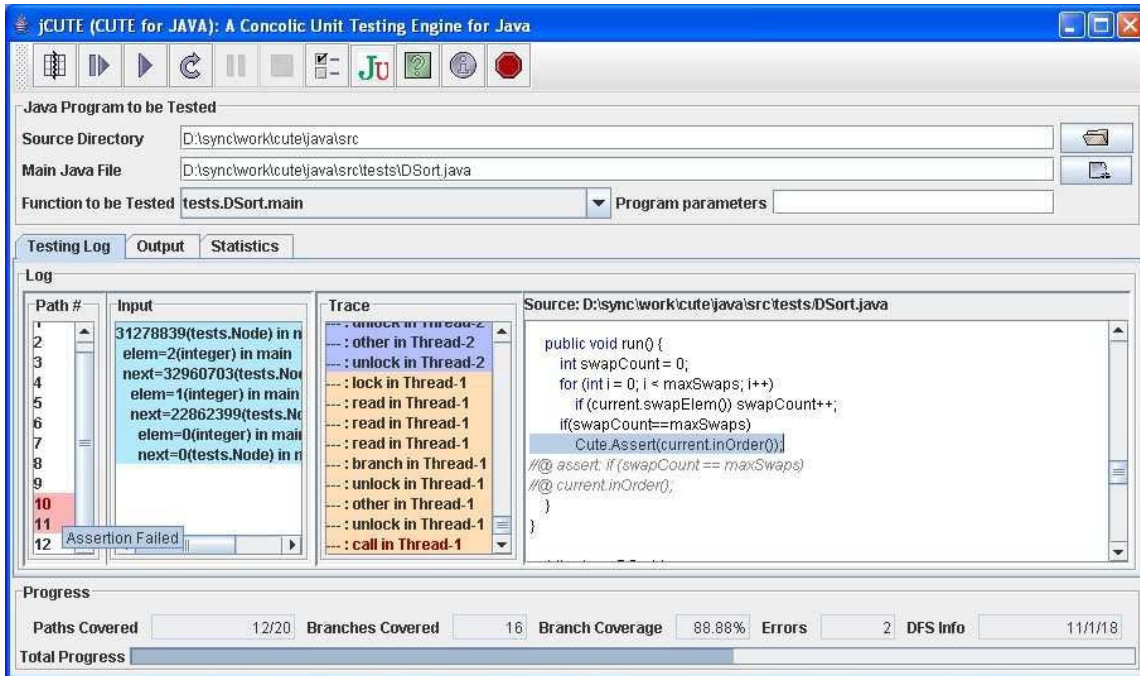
jCUTE (CUTE for JAVA): A Concolic Unit Testing Engine for Java

Ju

Java Program to be Tested
Source Directory D:\sync\work\cute\java\src
Main Java File D:\sync\work\cute\java\src\tests\DSort.java
Function to be Tested tests.DSort.main
Program parameters

Testing Log Output Statistics

Log

Path #
2
3
4
5
6
7
8
9
10
11
12

Assertion Failed

Input
31278839(tests.Node) in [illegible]
elem=2(integer) in main
next=32960703(tests.No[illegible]
elem=1(integer) in main
next=22862399(tests.N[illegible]
elem=0(integer) in mai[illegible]
next=0(tests.Node) in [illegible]

Trace
--- : unlock in Thread-2
--- : other in Thread-2
--- : unlock in Thread-2
--- : lock in Thread-1
--- : read in Thread-1
--- : read in Thread-1
--- : read in Thread-1
--- : branch in Thread-1
--- : unlock in Thread-1
--- : other in Thread-1
--- : unlock in Thread-1
--- : call in Thread-1

Source: D:\sync\work\cute\java\src\tests\DSort.java

public void run() {
int swapCount = 0;
for (int i = 0; i < maxSwaps; i++)
if (current.swapElem()) swapCount++;
if(swapCount==maxSwaps)
Cute.Assert(current.inOrder());
//@ assert: if (swapCount == maxSwaps)
//@ current.inOrder();
}
}

Progress
Paths Covered 12/20 Branches Covered 16 Branch Coverage 88.88% Errors 2 DFS Info 11/1/18
Total Progress